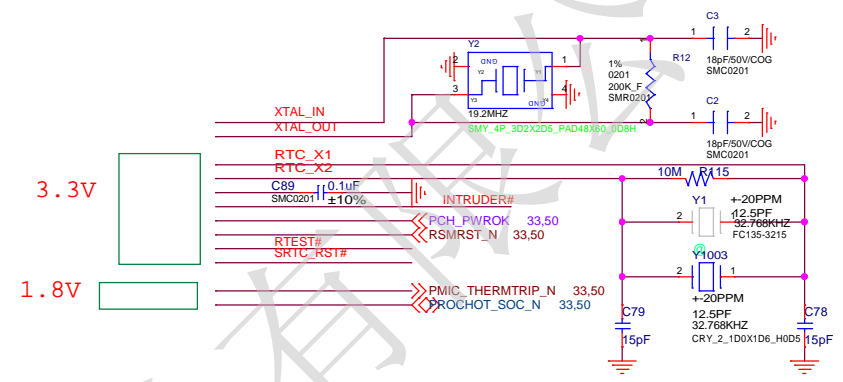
C3
1 2
18pF/50V/COG
SMC0201
Y2
2 GND 1
Y2 Y1
3 4
Y3 GND
19.2MHZ
SMY_4P_3D2X2D5_PAD48X60_0D8H
1%
0201
200K_F
SMR0201
R12
C2
1 2
18pF/50V/COG
SMC0201
XTAL_IN
XTAL_OUT
RTC_X1
RTC_X2
3.3V
C89
SMC0201
0.1uF
±10%
INTRUDER#
PCH_PWROK 33,50
RSMRST_N 33,50
RTEST#
SRTC_RST#
10M R115
Y1
2 1
+-20PPM
12.5PF
32.768KHZ
FC135-3215
Y1003
2 1
+-20PPM
12.5PF
32.768KHZ
CRY_2_1D0X1D6_H0D5
1.8V
PMIC_THERMTRIP_N 33,50
PROCHOT_SOC_N 33,50
C79
15pF
C78
15pF